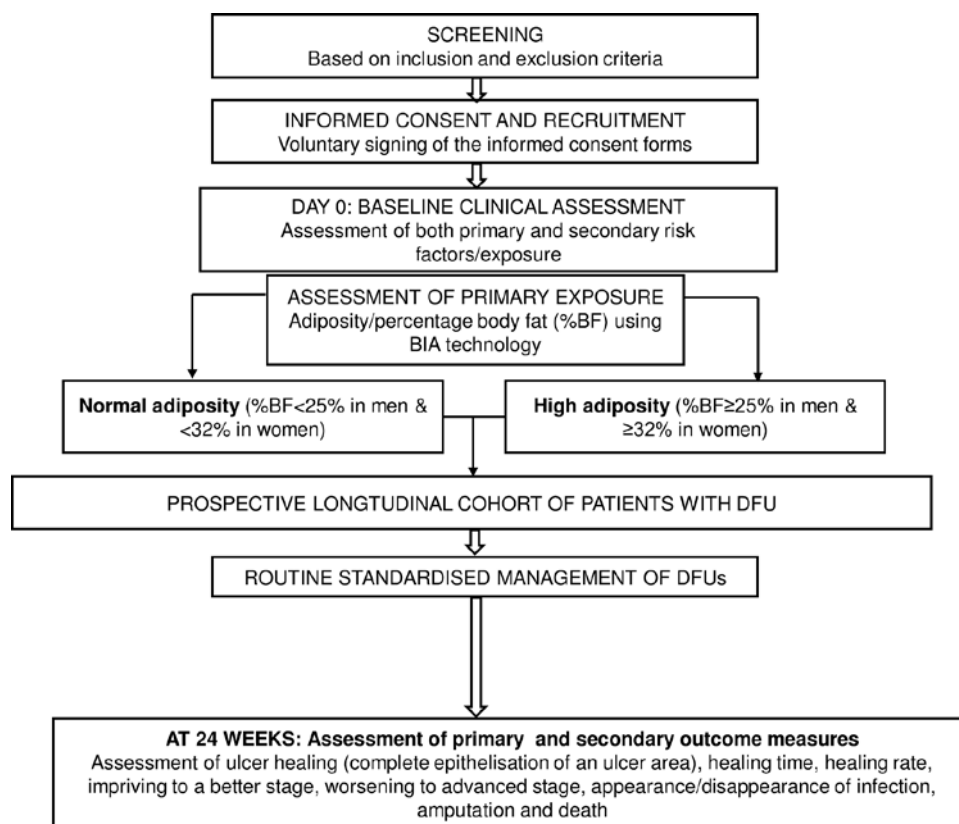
SCREENING
Based on inclusion and exclusion criteria

INFORMED CONSENT AND RECRUITMENT
Voluntary signing of the informed consent forms

DAY 0: BASELINE CLINICAL ASSESSMENT
Assessment of both primary and secondary risk factors/exposure

ASSESSMENT OF PRIMARY EXPOSURE
Adiposity/percentage body fat (%BF) using BIA technology

**Normal adiposity** (%BF<25% in men & <32% in women)

**High adiposity** (%BF≥25% in men & ≥32% in women)

PROSPECTIVE LONGTUDINAL COHORT OF PATIENTS WITH DFU

ROUTINE STANDARDISED MANAGEMENT OF DFUs

**AT 24 WEEKS: Assessment of primary and secondary outcome measures**
Assessment of ulcer healing (complete epithelisation of an ulcer area), healing time, healing rate, impriving to a better stage, worsening to advanced stage, appearance/disappearance of infection, amputation and death